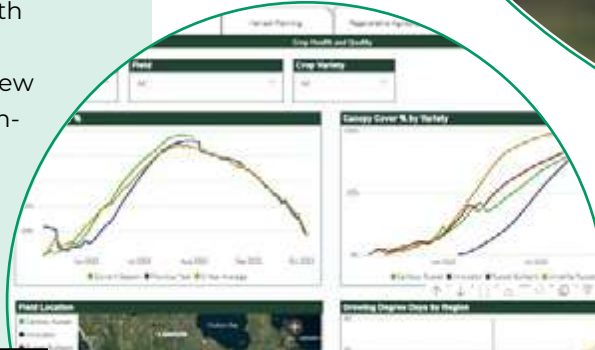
th

ew
n-

Harvest Planning
Regenerative Agric
Crop Health and Quality
Field
All
Crop Variety
All
%
Canopy Cover % by Variety
Current Season
Previous Year
5 Year Average
Field Location
Growing Degree Days by Region